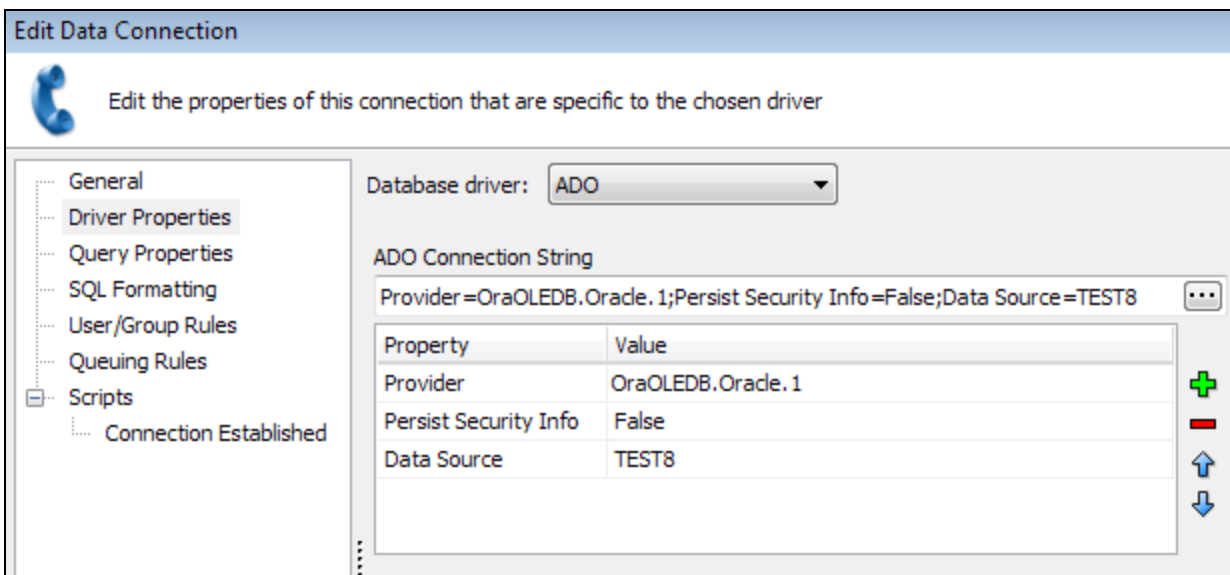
Edit Data Connection

Edit the properties of this connection that are specific to the chosen driver

General
Driver Properties
Query Properties
SQL Formatting
User/Group Rules
Queuing Rules
Scripts
Connection Established

Database driver: ADO

ADO Connection String

Provider=OraOLEDB.Oracle.1;Persist Security Info=False;Data Source=TEST8

| Property | Value |
|---|---|
| Provider | OraOLEDB.Oracle.1 |
| Persist Security Info | False |
| Data Source | TEST8 |